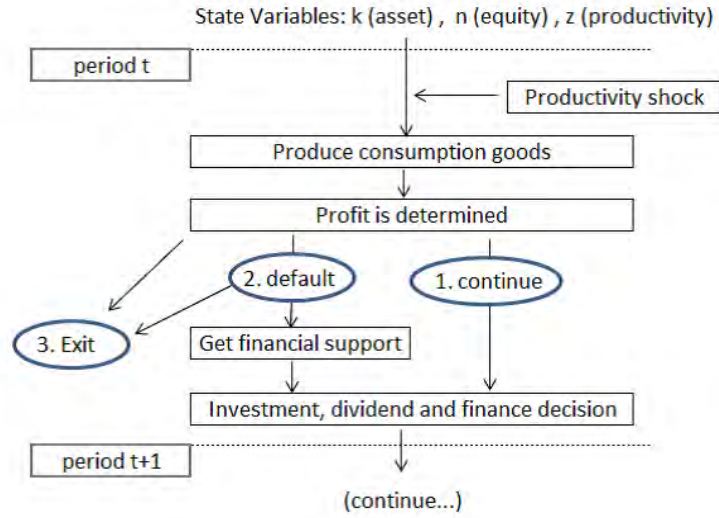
State Variables: k (asset) , n (equity) , z (productivity)

period t

Productivity shock

Produce consumption goods

Profit is determined

2. default

1. continue

3. Exit

Get financial support

Investment, dividend and finance decision

period t+1

(continue...)